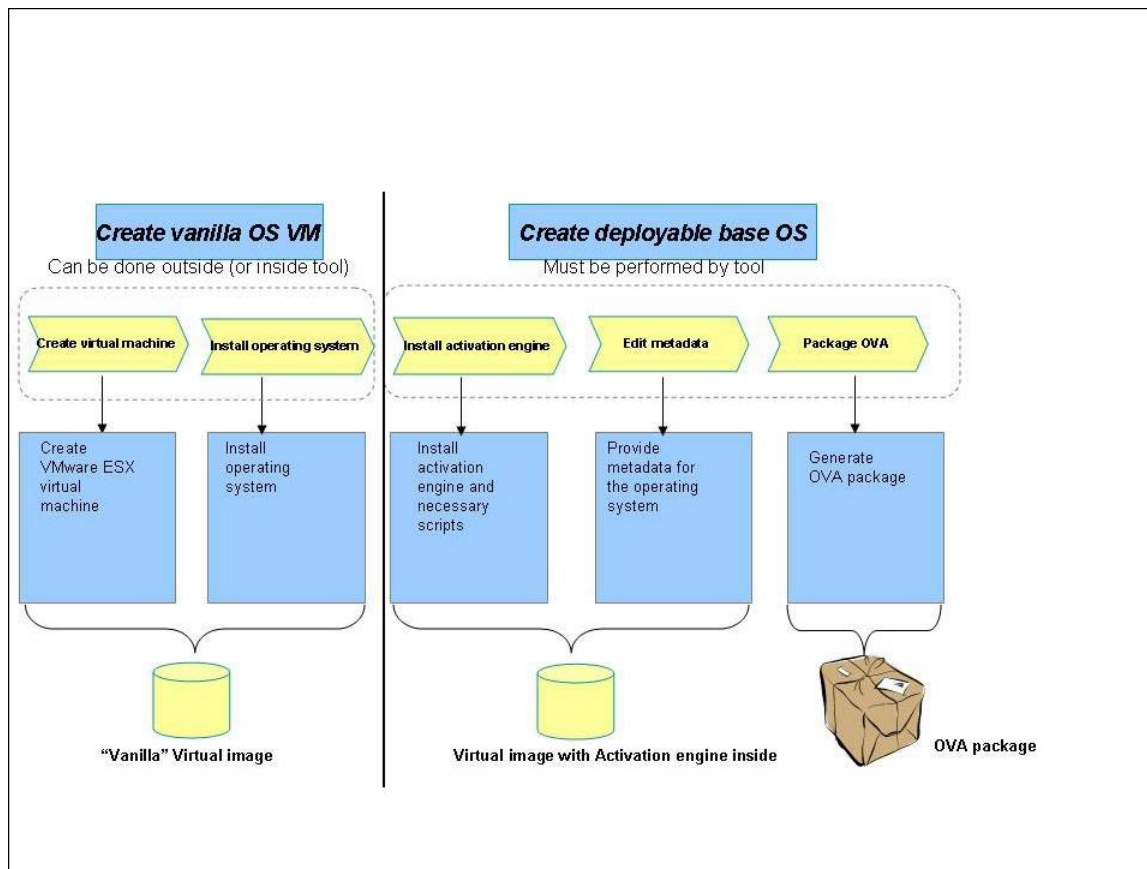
Create vanilla OS VM

Can be done outside (or inside tool)

Create virtual machine

Install operating system

Create VMware ESX virtual machine

Install operating system

"Vanilla" Virtual image

Create deployable base OS

Must be performed by tool

Install activation engine

Edit metadata

Package OVA

Install activation engine and necessary scripts

Provide metadata for the operating system

Generate OVA package

Virtual image with Activation engine inside

OVA package